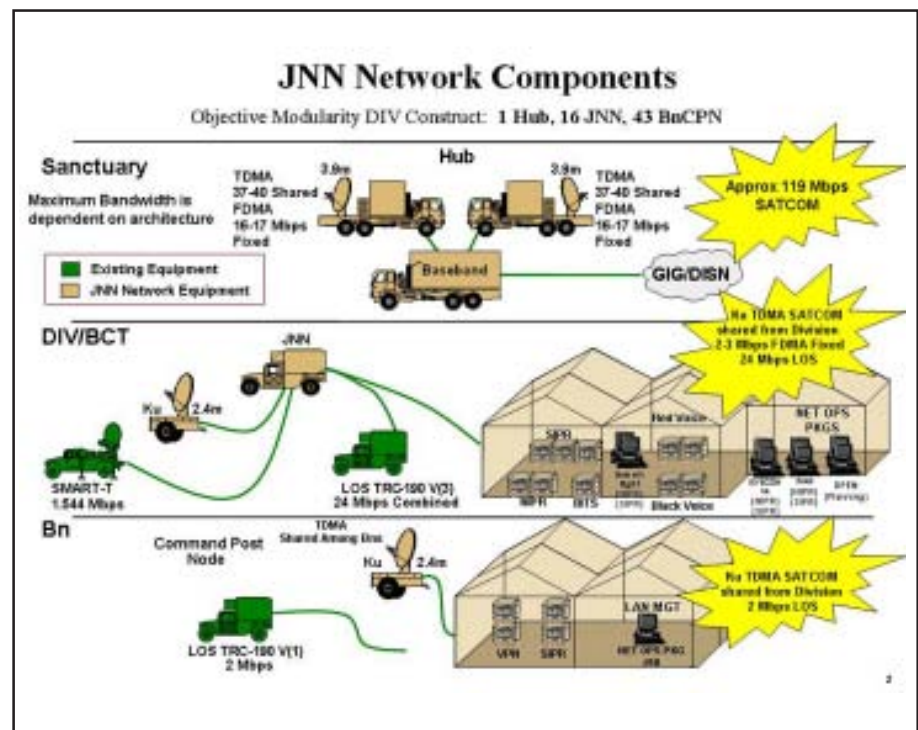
JNN Network Components

Objective Modularity DIV Construct: 1 Hub, 16 JNN, 43 BnCPN

Sanctuary

Maximum Bandwidth is dependent on architecture

Hub

3.9m

TDMA 37-40 Shared FDMA 16-17 Mbps Fixed

3.9m

TDMA 37-40 Shared FDMA 16-17 Mbps Fixed

Approx 119 Mbps SATCOM

Existing Equipment

JNN Network Equipment

Baseband

GIG/DISN

DIV/BCT

JNN

Ku TDMA SATCOM shared from Division 2-3 Mbps FDMA Fixed 24 Mbps LOS

Ku 2.4m

SMART-T 1.544 Mbps

LOS TRC-190 V(3) 24 Mbps Combined

SIPR

Red Voice

NET OPS PKGS

NIPR

BITS

Black Voice

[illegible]

Bn

Command Post Node

TDMA Shared Among Bns

Ku 2.4m

Ku TDMA SATCOM shared from Division 2 Mbps LOS

LAN MGT

LOS TRC-190 V(1) 2 Mbps

VPN

SIPR

NET OPS PKG

2